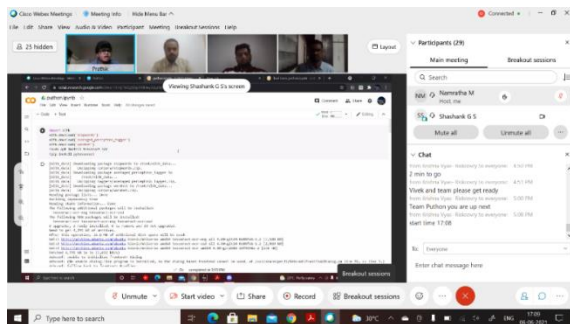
Cisco Webex Meetings   Meeting Info   Hide Menu Bar

File  Edit  Share  View  Audio & Video  Participant  Meeting  Breakout Sessions  Help

25 hidden

Prithvi

Layout

Viewing Shashank G S's screen

AI_python.ipynb

Breakout sessions

Participants (29)

Main meeting   Breakout sessions

Search

NM  Namratha M
Host, me

SG  Shashank G S

Mute all   Unmute all

Chat

from Krishna Vyas - Robosory to everyone: 4:50 PM
2 min to go

from Krishna Vyas - Robosory to everyone: 4:51 PM
Vivek and team please get ready

from Krishna Vyas - Robosory to everyone: 5:06 PM
Team Python you are up next

from Krishna Vyas - Robosory to everyone: 5:06 PM
start time 17:08

To: Everyone

Enter chat message here

Unmute   Start video   Share   Record   Breakout sessions

Type here to search

30°C   ENG   17:09   08-06-2021